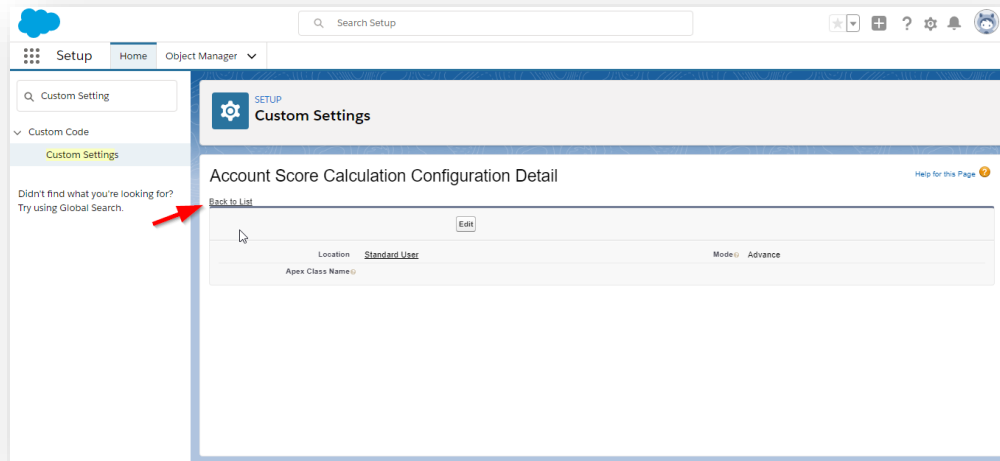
Search Setup

Setup Home Object Manager

Custom Setting

Custom Code

Custom Settings

Didn't find what you're looking for? Try using Global Search.

SETUP
Custom Settings

Account Score Calculation Configuration Detail

Help for this Page

Back to List

Edit

| Location | Standard User | Mode | Advance |
|---|---|---|---|
| Apex Class Name | | | |